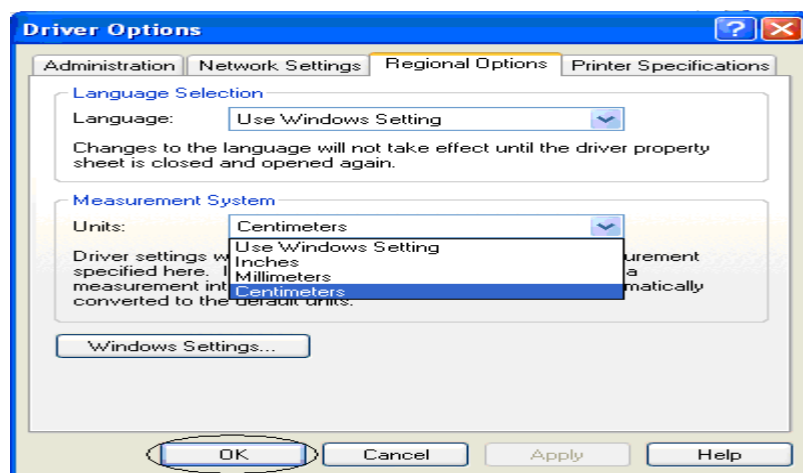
Driver Options

Administration | Network Settings | Regional Options | Printer Specifications

Language Selection

Language: Use Windows Setting

Changes to the language will not take effect until the driver property sheet is closed and opened again.

Measurement System

Units: Centimeters

Use Windows Setting
Inches
Millimeters
Centimeters

Driver settings w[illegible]urement specified here. I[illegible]a measurement int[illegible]matically converted to the default units.

Windows Settings...

OK | Cancel | Apply | Help